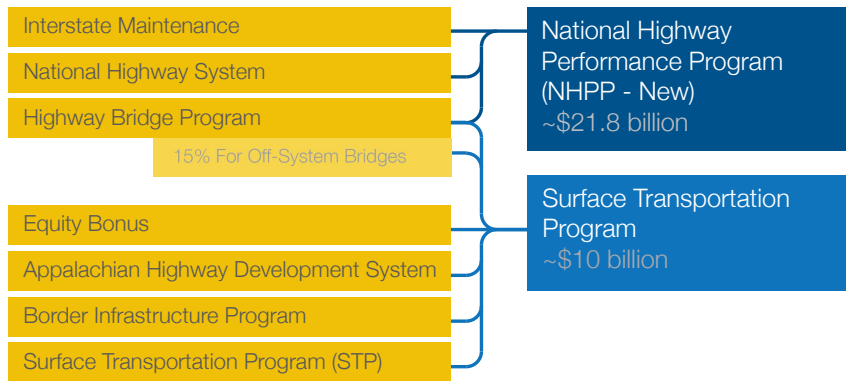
Interstate Maintenance

National Highway System

Highway Bridge Program

15% For Off-System Bridges

Equity Bonus

Appalachian Highway Development System

Border Infrastructure Program

Surface Transportation Program (STP)

National Highway Performance Program (NHPP - New)
~$21.8 billion

Surface Transportation Program
~$10 billion